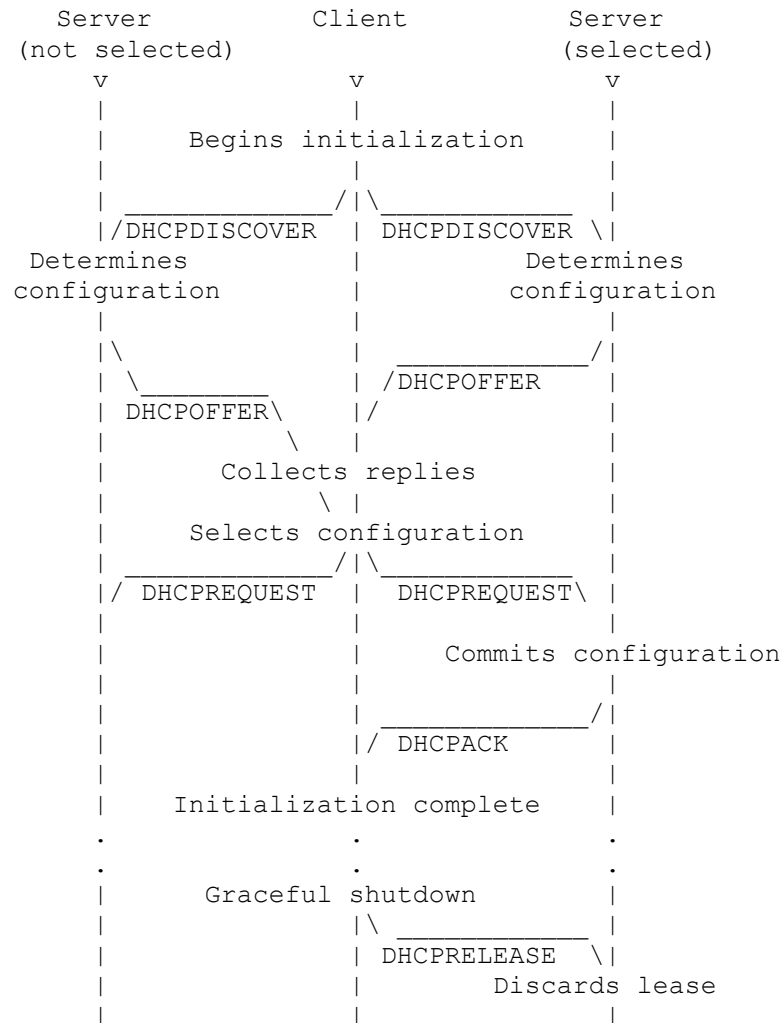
Server (not selected)

Client

Server (selected)

v

v

v

Begins initialization

DHCPDISCOVER

DHCPDISCOVER

Determines configuration

Determines configuration

DHCPOFFER

DHCPOFFER

Collects replies

Selects configuration

DHCPREQUEST

DHCPREQUEST

Commits configuration

DHCPACK

Initialization complete

Graceful shutdown

DHCPRELEASE

Discards lease